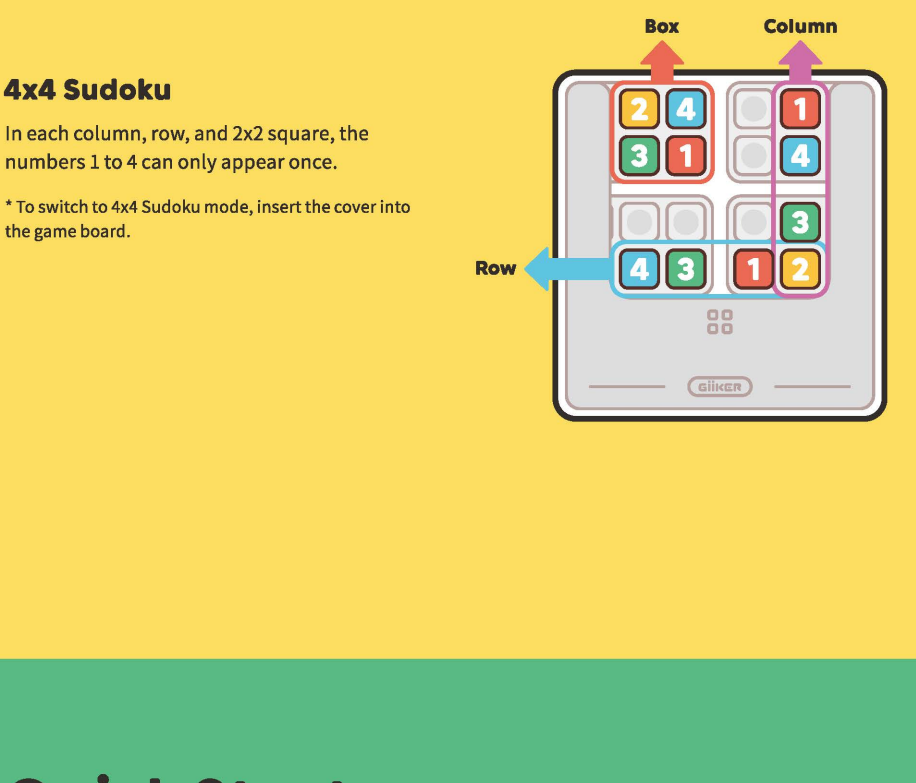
4x4 Sudoku

In each column, row, and 2x2 square, the numbers 1 to 4 can only appear once.

* To switch to 4x4 Sudoku mode, insert the cover into the game board.

Box

Column

2 4 1
3 1 4
3

Row

4 3 1 2

GiiKER

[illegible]